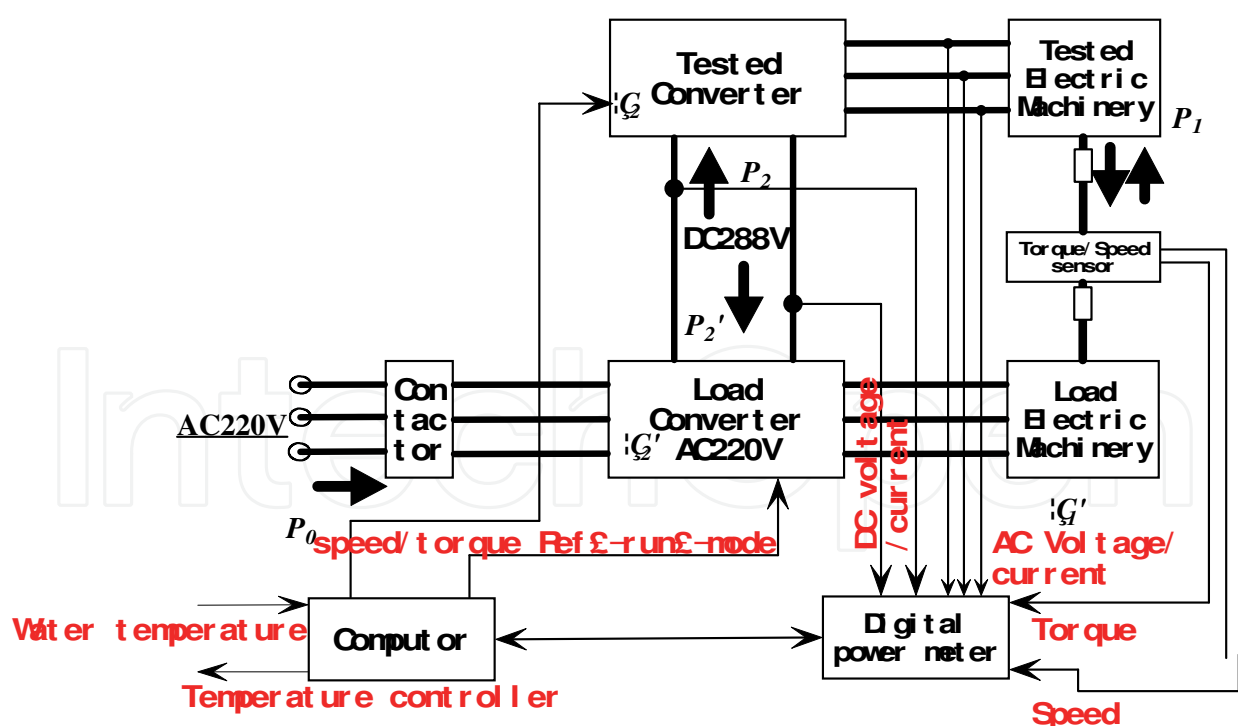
Tested Converter
¦Ç2
Tested Electric Machinery
$P_1$
$P_2$
DC288V
$P_2'$
Torque/Speed sensor
AC220V
Con tac tor
Load Converter AC220V
¦Ç2'
Load Electric Machinery
$P_0$
speed/torque Ref£-run£-mode
DC voltage /current
¦Ç1'
AC Voltage/ current
Water temperature
Computor
Digital power meter
Torque
Temperature controller
Speed